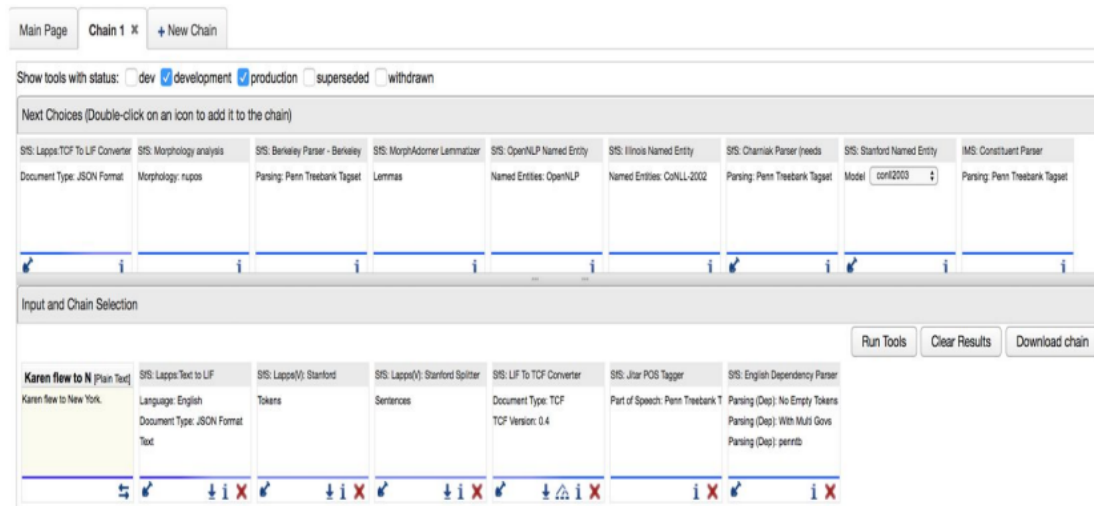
Main Page Chain 1 × + New Chain

Show tools with status: dev development production superseded withdrawn

Next Choices (Double-click on an icon to add it to the chain)

SfS: Lapps:TCF To LIF Converter
Document Type: JSON Format

SfS: Morphology analysis
Morphology: nupos

SfS: Berkeley Parser - Berkeley
Parsing: Penn Treebank Tagset

SfS: MorphAdorner Lemmatizer
Lemmas

SfS: OpenNLP Named Entity
Named Entities: OpenNLP

SfS: Illinois Named Entity
Named Entities: CoNLL-2002

SfS: Charniak Parser (needs
Parsing: Penn Treebank Tagset

SfS: Stanford Named Entity
Model conll2003

IMS: Constituent Parser
Parsing: Penn Treebank Tagset

Input and Chain Selection

Run Tools Clear Results Download chain

Karen flew to N [Plain Text]
Karen flew to New York.

SfS: Lapps:Text to LIF
Language: English
Document Type: JSON Format
Text

SfS: Lapps(V): Stanford
Tokens

SfS: Lapps(V): Stanford Splitter
Sentences

SfS: LIF To TCF Converter
Document Type: TCF
TCF Version: 0.4

SfS: Jitar POS Tagger
Part of Speech: Penn Treebank T

SfS: English Dependency Parser
Parsing (Dep): No Empty Tokens
Parsing (Dep): With Multi Govs
Parsing (Dep): penntb